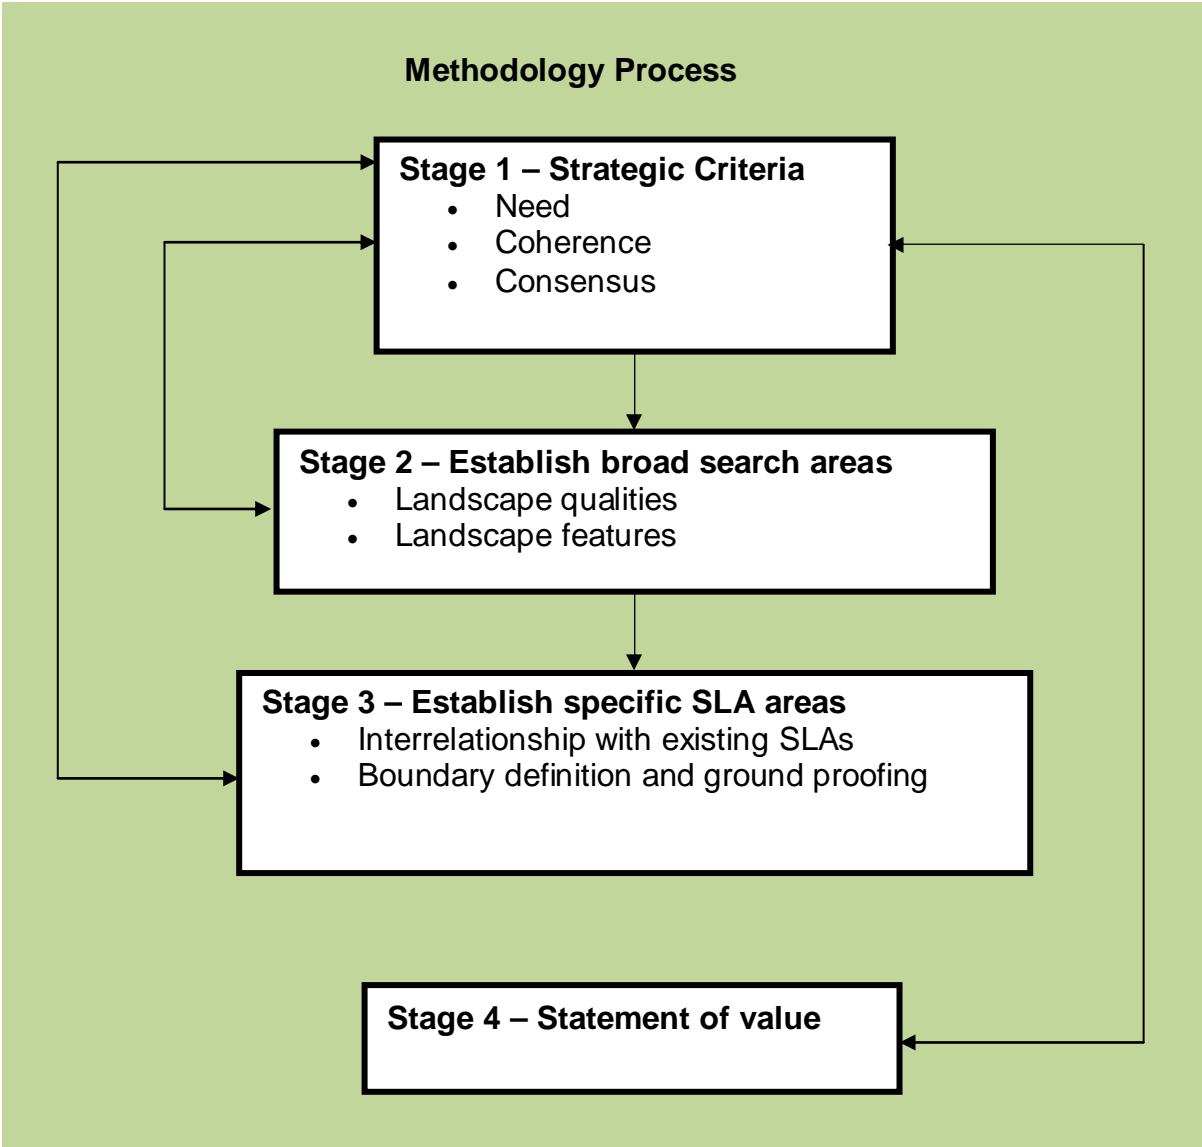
Methodology Process

Stage 1 – Strategic Criteria
- Need
- Coherence
- Consensus

Stage 2 – Establish broad search areas
- Landscape qualities
- Landscape features

Stage 3 – Establish specific SLA areas
- Interrelationship with existing SLAs
- Boundary definition and ground proofing

Stage 4 – Statement of value